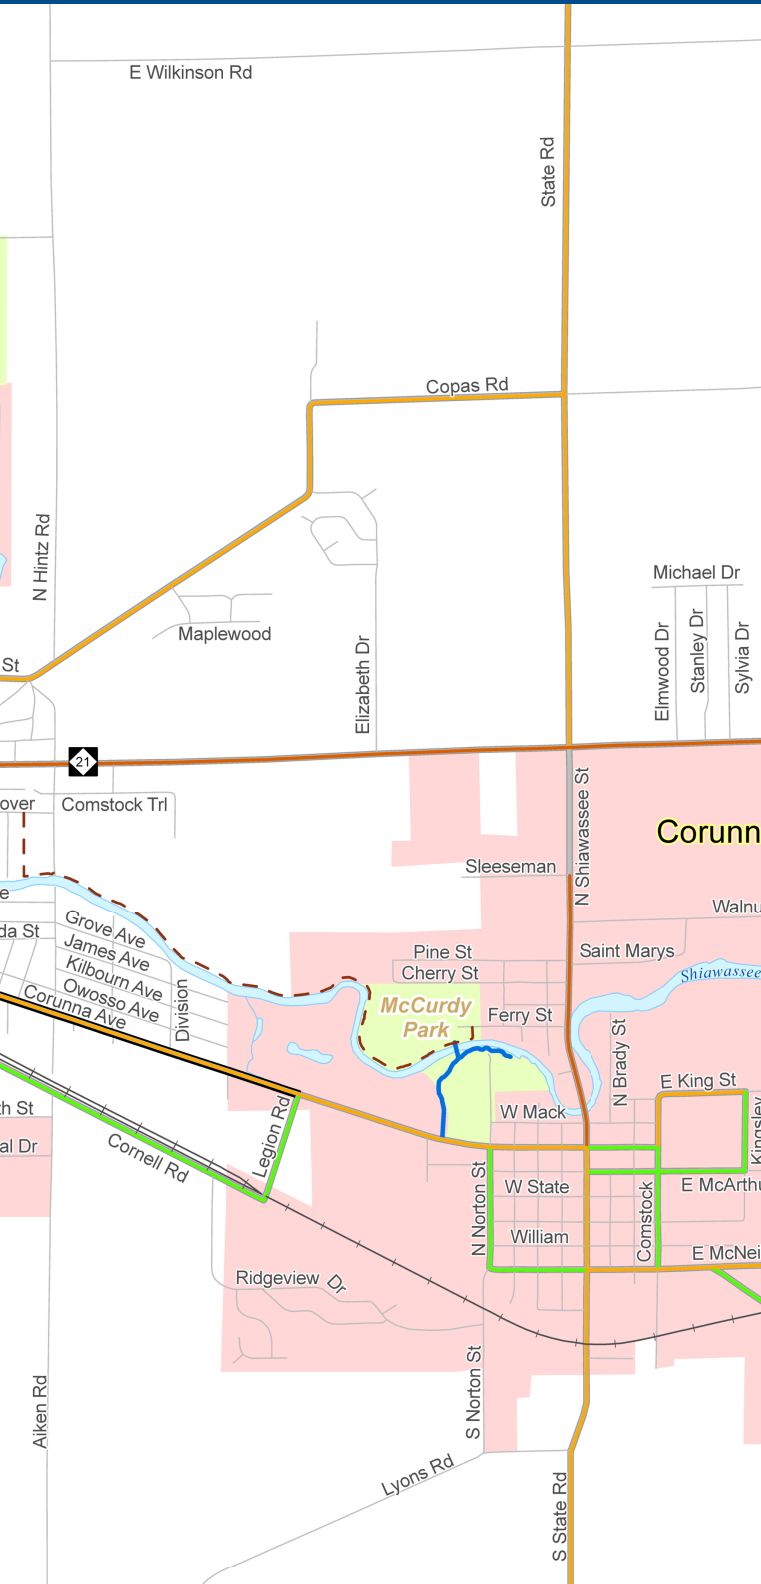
E Wilkinson Rd
State Rd
Copas Rd
N Hintz Rd
Maplewood
Elizabeth Dr
Michael Dr
Elmwood Dr
Stanley Dr
Sylvia Dr
St
21
over
Comstock Trl
N Shiawassee St
Corunn
Sleeseman
Walnu
e
da St
Grove Ave
James Ave
Kilbourn Ave
Owosso Ave
Corunna Ave
Division
Pine St
Cherry St
Saint Marys
Shiawassee
McCurdy Park
Ferry St
N Brady St
E King St
h St
al Dr
Cornell Rd
Legion Rd
W Mack
Kingsley
W State
E McArthu
N Norton St
Comstock
William
E McNei
Ridgeview Dr
S Norton St
Aiken Rd
Lyons Rd
S State Rd